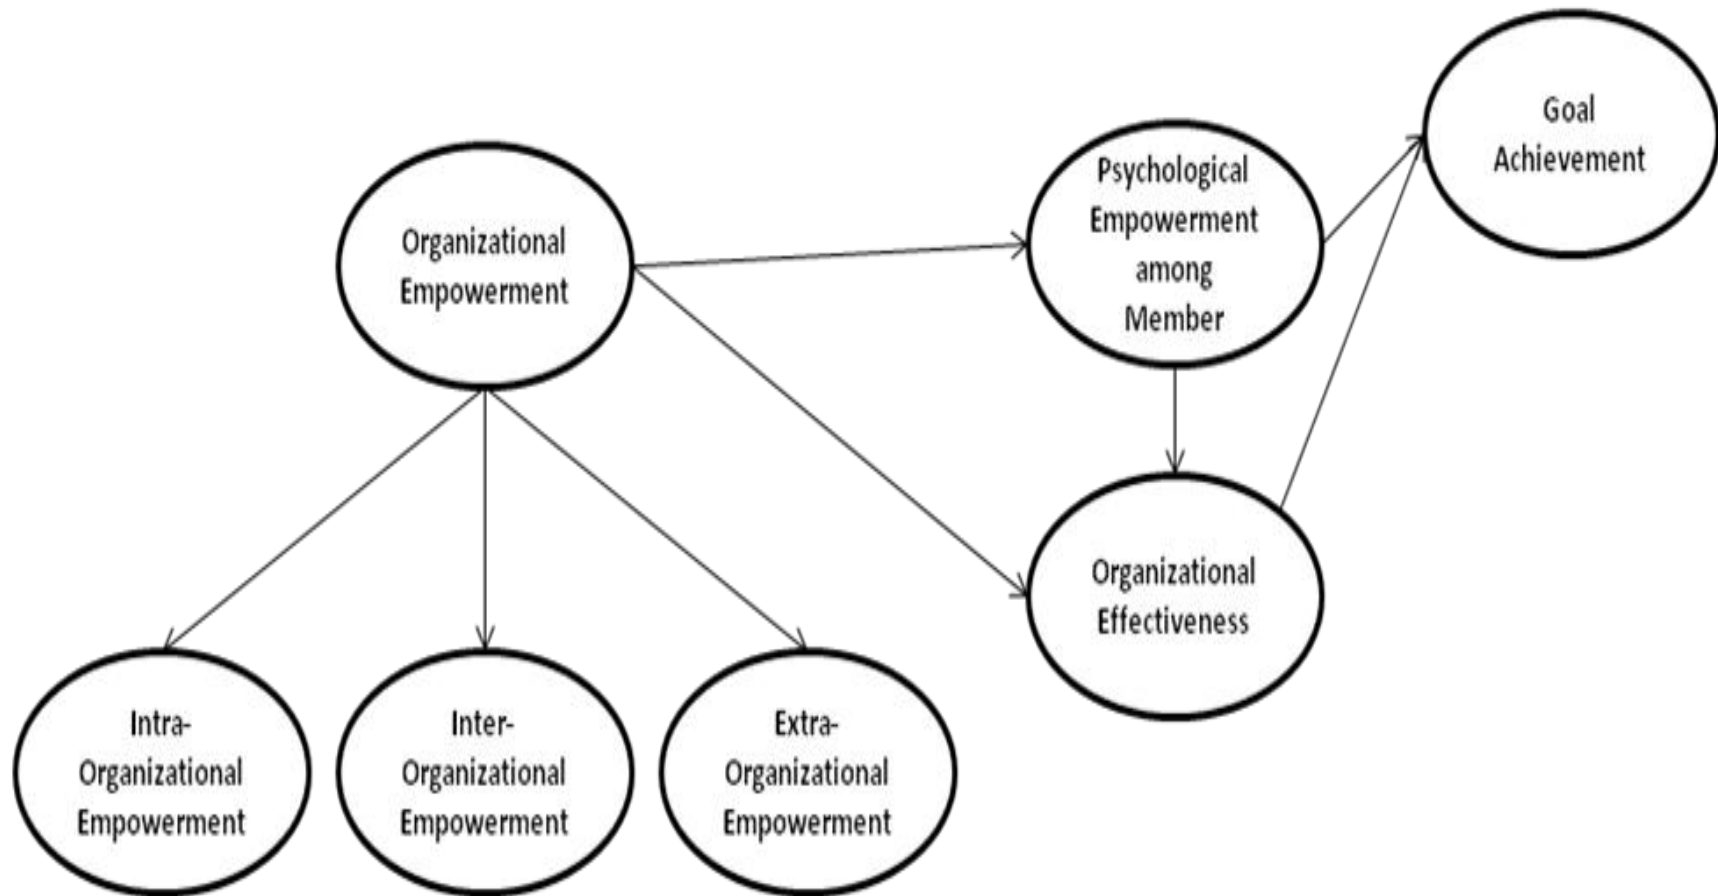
Goal Achievement

Organizational Empowerment

Psychological Empowerment among Member

Organizational Effectiveness

Intra-Organizational Empowerment

Inter-Organizational Empowerment

Extra-Organizational Empowerment